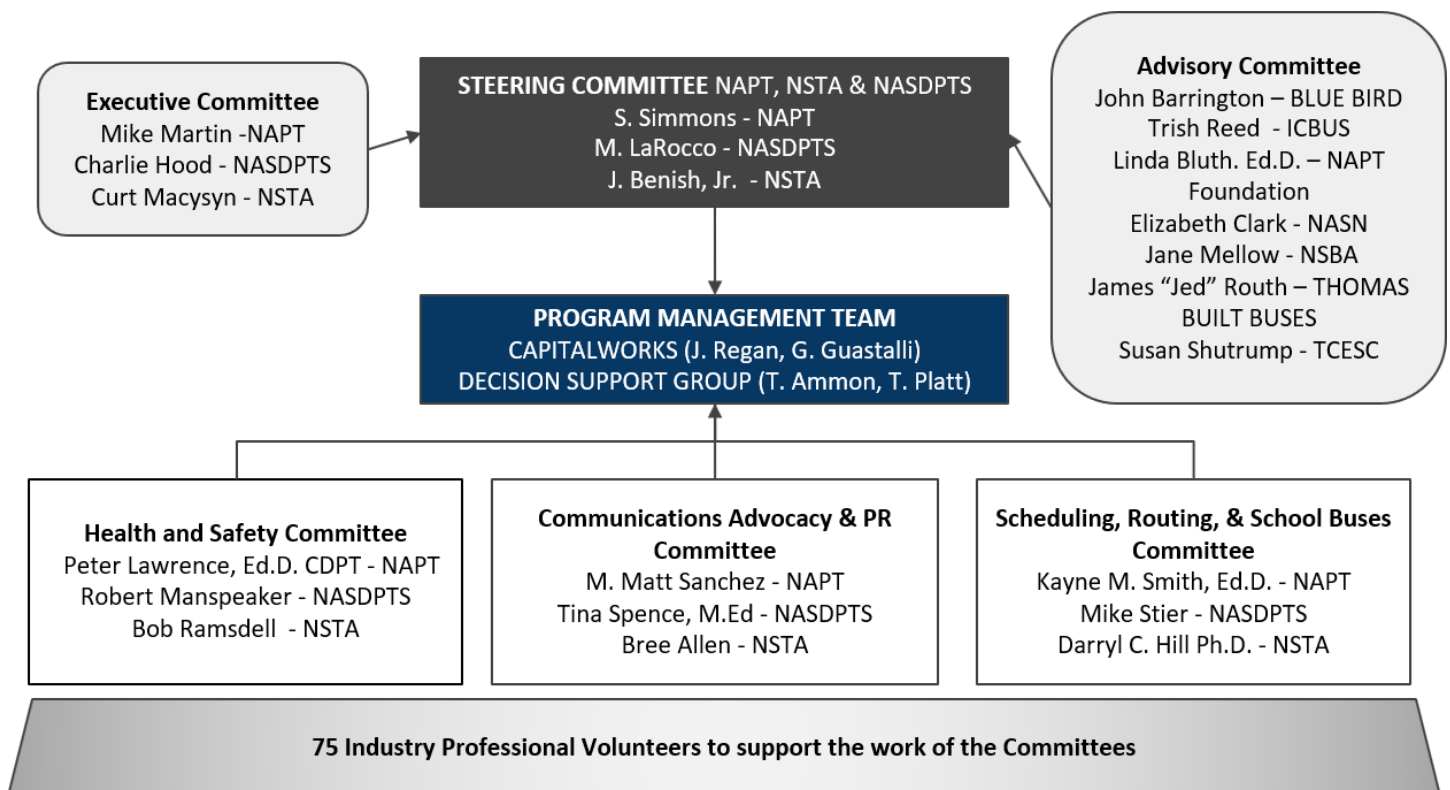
Executive Committee
Mike Martin -NAPT
Charlie Hood - NASDPTS
Curt Macysyn - NSTA

STEERING COMMITTEE NAPT, NSTA & NASDPTS
S. Simmons - NAPT
M. LaRocco - NASDPTS
J. Benish, Jr. - NSTA

Advisory Committee
John Barrington – BLUE BIRD
Trish Reed - ICBUS
Linda Bluth. Ed.D. – NAPT Foundation
Elizabeth Clark - NASN
Jane Mellow - NSBA
James "Jed" Routh – THOMAS BUILT BUSES
Susan Shutrump - TCESC

PROGRAM MANAGEMENT TEAM
CAPITALWORKS (J. Regan, G. Guastalli)
DECISION SUPPORT GROUP (T. Ammon, T. Platt)

Health and Safety Committee
Peter Lawrence, Ed.D. CDPT - NAPT
Robert Manspeaker - NASDPTS
Bob Ramsdell - NSTA

Communications Advocacy & PR Committee
M. Matt Sanchez - NAPT
Tina Spence, M.Ed - NASDPTS
Bree Allen - NSTA

Scheduling, Routing, & School Buses Committee
Kayne M. Smith, Ed.D. - NAPT
Mike Stier - NASDPTS
Darryl C. Hill Ph.D. - NSTA

75 Industry Professional Volunteers to support the work of the Committees